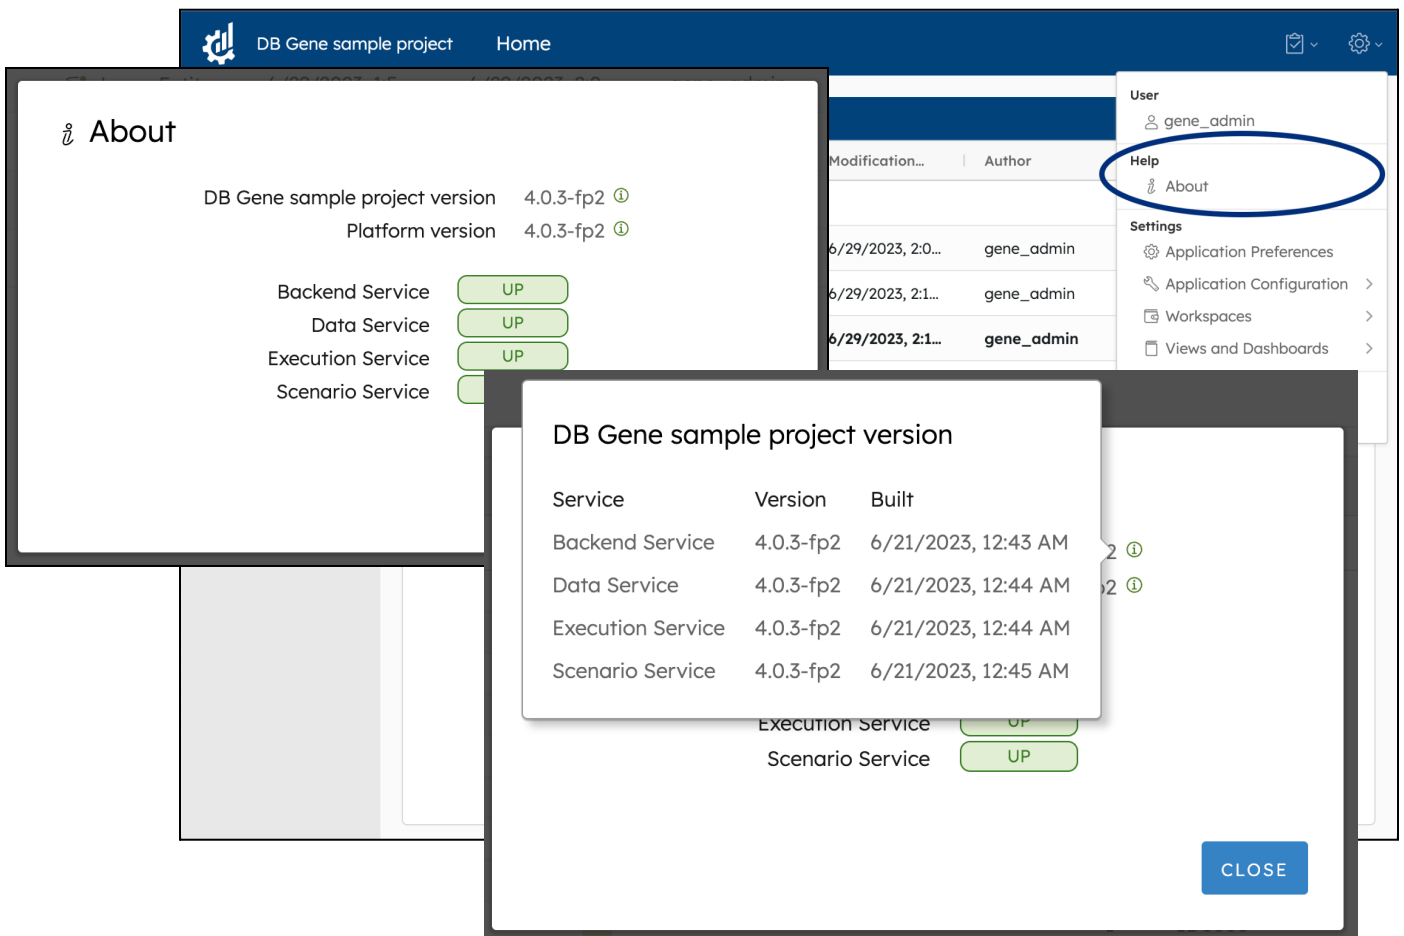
DB Gene sample project Home

User
gene_admin
Help
About
Settings
Application Preferences
Application Configuration
Workspaces
Views and Dashboards

Modification... Author
6/29/2023, 2:0... gene_admin
6/29/2023, 2:1... gene_admin
6/29/2023, 2:1... gene_admin

About

DB Gene sample project version 4.0.3-fp2
Platform version 4.0.3-fp2

Backend Service UP
Data Service UP
Execution Service UP
Scenario Service

DB Gene sample project version

| Service | Version | Built |
|---|---|---|
| Backend Service | 4.0.3-fp2 | 6/21/2023, 12:43 AM |
| Data Service | 4.0.3-fp2 | 6/21/2023, 12:44 AM |
| Execution Service | 4.0.3-fp2 | 6/21/2023, 12:44 AM |
| Scenario Service | 4.0.3-fp2 | 6/21/2023, 12:45 AM |

Execution Service UP
Scenario Service UP

CLOSE